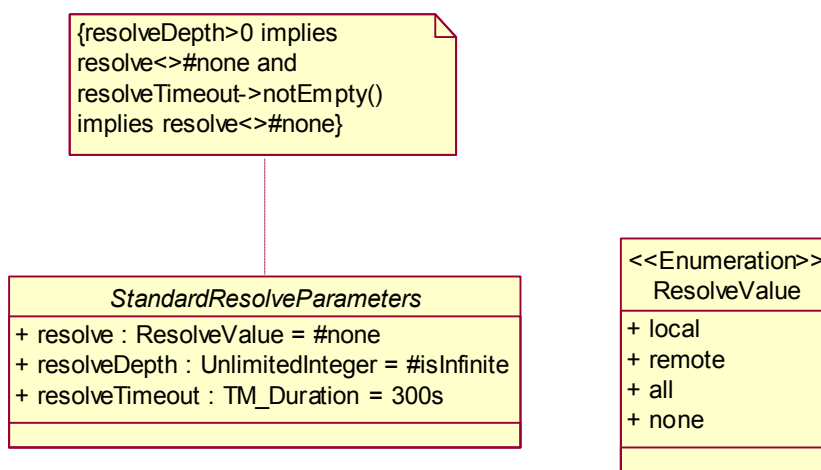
{resolveDepth>0 implies resolve<>#none and resolveTimeout->notEmpty() implies resolve<>#none}

StandardResolveParameters
+ resolve : ResolveValue = #none
+ resolveDepth : UnlimitedInteger = #isInfinite
+ resolveTimeout : TM_Duration = 300s

<<Enumeration>>
ResolveValue
+ local
+ remote
+ all
+ none